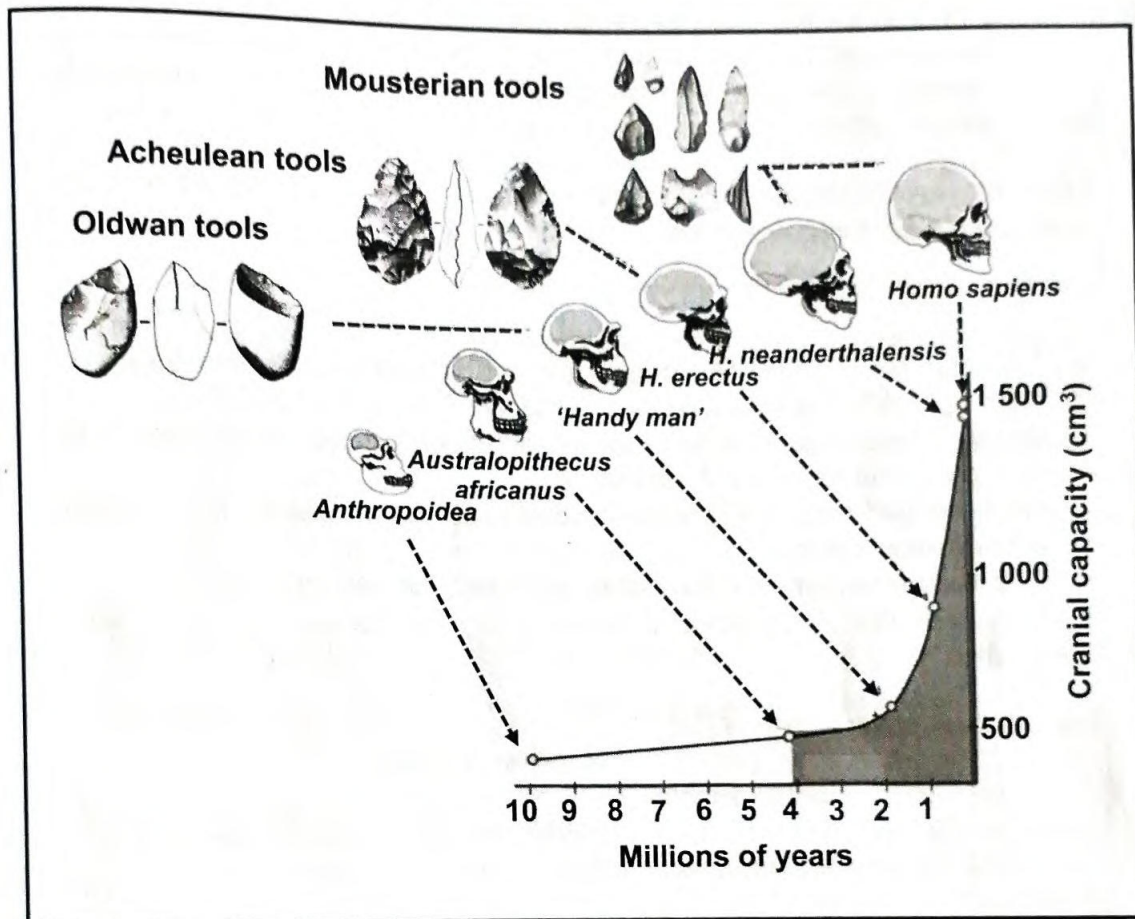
Mousterian tools

Acheulean tools

Oldwan tools

Homo sapiens

H. neanderthalensis

H. erectus

'Handy man'

Australopithecus africanus

Anthropoidea

1 500

1 000

500

Cranial capacity (cm$^3$)

10 9 8 7 6 5 4 3 2 1

Millions of years